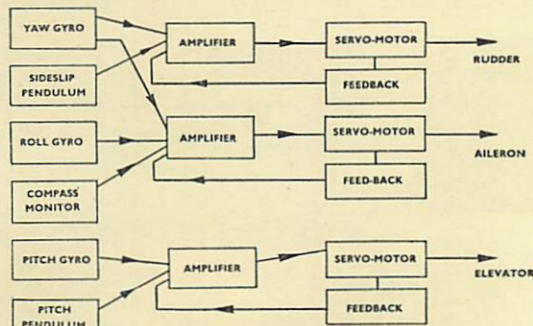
YAW GYRO

SIDESLIP PENDULUM

ROLL GYRO

COMPASS MONITOR

PITCH GYRO

PITCH PENDULUM

AMPLIFIER

AMPLIFIER

AMPLIFIER

SERVO-MOTOR

FEEDBACK

SERVO-MOTOR

FEED-BACK

SERVO-MOTOR

FEEDBACK

RUDDER

AILERON

ELEVATOR